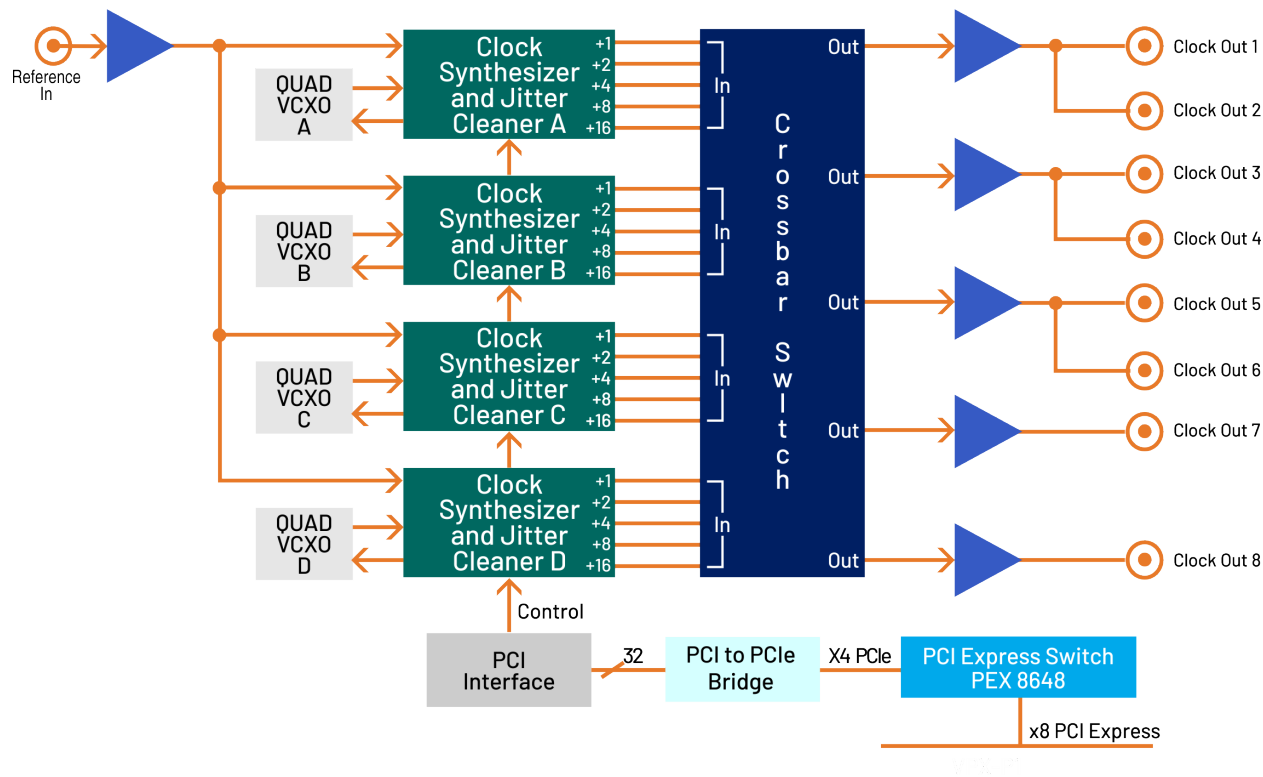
Reference In

QUAD VCXO A

Clock Synthesizer and Jitter Cleaner A
÷1
÷2
÷4
÷8
÷16

In

QUAD VCXO B

Clock Synthesizer and Jitter Cleaner B
÷1
÷2
÷4
÷8
÷16

In

QUAD VCXO C

Clock Synthesizer and Jitter Cleaner C
÷1
÷2
÷4
÷8
÷16

In

QUAD VCXO D

Clock Synthesizer and Jitter Cleaner D
÷1
÷2
÷4
÷8
÷16

In

Crossbar Switch

Out
Out
Out
Out
Out

Clock Out 1
Clock Out 2
Clock Out 3
Clock Out 4
Clock Out 5
Clock Out 6
Clock Out 7
Clock Out 8

Control

PCI Interface

32

PCI to PCIe Bridge

X4 PCIe

PCI Express Switch PEX 8648

x8 PCI Express